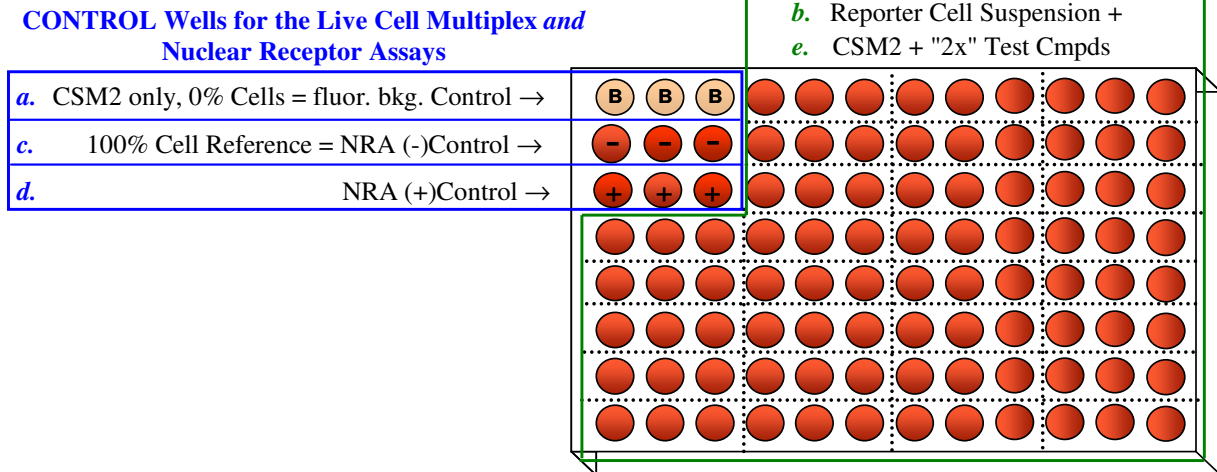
CONTROL Wells for the Live Cell Multiplex *and* Nuclear Receptor Assays

*b.* Reporter Cell Suspension +
*e.* CSM2 + "2x" Test Cmpds

*a.* CSM2 only, 0% Cells = fluor. bkg. Control →
*c.* 100% Cell Reference = NRA (-)Control →
*d.* NRA (+)Control →

B B B
– – –
+ + +